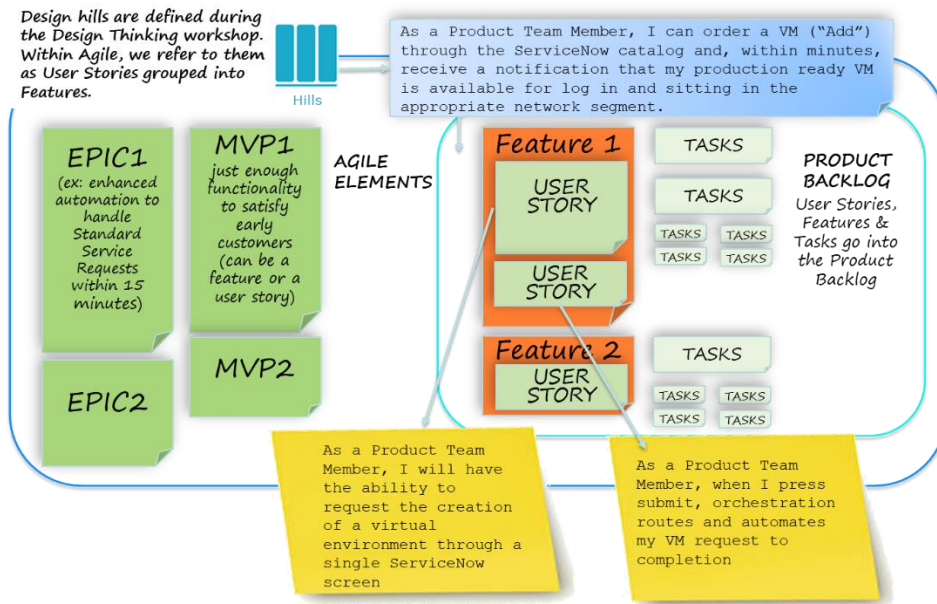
Design hills are defined during the Design Thinking workshop. Within Agile, we refer to them as User Stories grouped into Features.

Hills

As a Product Team Member, I can order a VM ("Add") through the ServiceNow catalog and, within minutes, receive a notification that my production ready VM is available for log in and sitting in the appropriate network segment.

EPIC1
(ex: enhanced automation to handle Standard Service Requests within 15 minutes)

MVP1
just enough functionality to satisfy early customers (can be a feature or a user story)

AGILE ELEMENTS

Feature 1

USER STORY

USER STORY

TASKS

TASKS

TASKS

TASKS

TASKS

TASKS

PRODUCT BACKLOG
User Stories, Features & Tasks go into the Product Backlog

EPIC2

MVP2

Feature 2

USER STORY

TASKS

TASKS

TASKS

TASKS

TASKS

As a Product Team Member, I will have the ability to request the creation of a virtual environment through a single ServiceNow screen

As a Product Team Member, when I press submit, orchestration routes and automates my VM request to completion